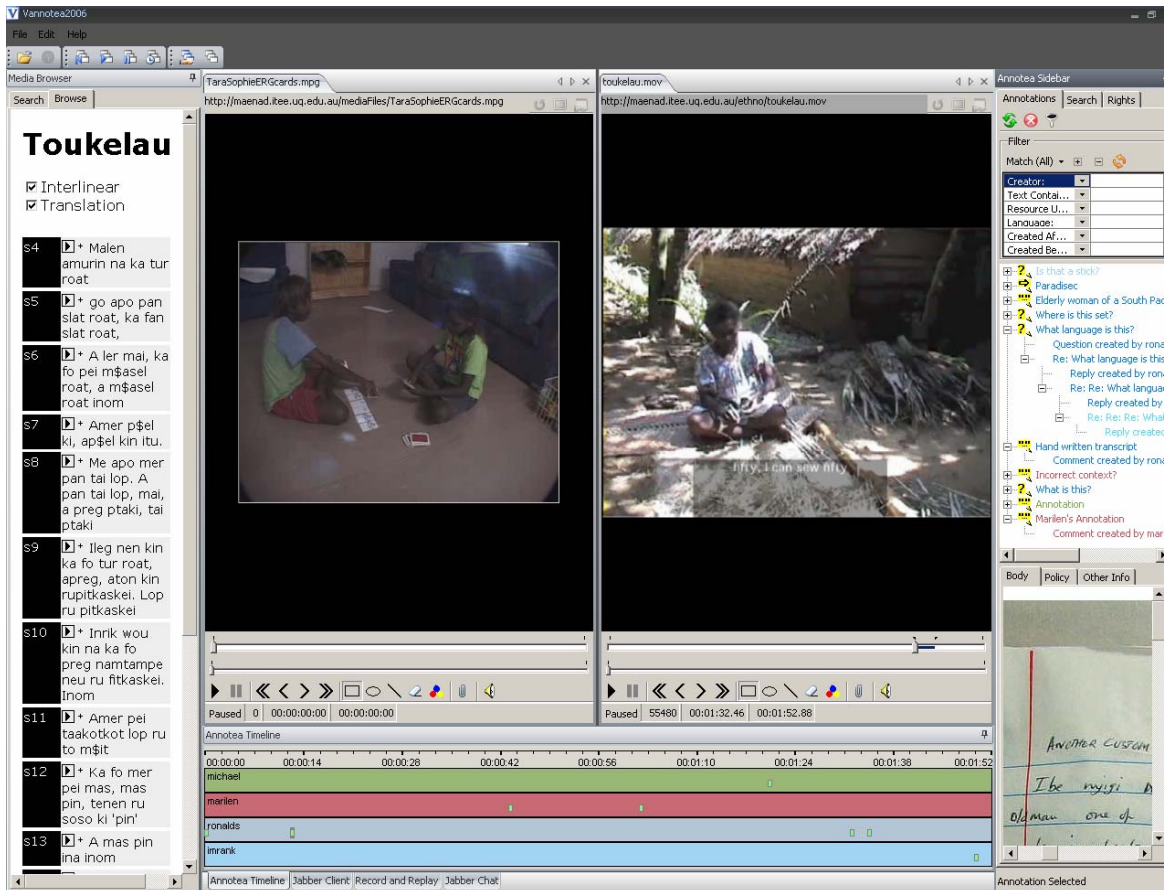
Vannotea2006

File Edit Help

Media Browser

Search Browse

Toukelau

☑ Interlinear
☑ Translation

| s4 | + Malen amurin na ka tur roat |
|---|---|
| s5 | + go apo pan slat roat, ka fan slat roat, |
| s6 | + A ler mai, ka fo pei m$asel roat, a m$asel roat inom |
| s7 | + Amer p$el ki, ap$el kin itu. |
| s8 | + Me apo mer pan tai lop. A pan tai lop, mai, a preg ptaki, tai ptaki |
| s9 | + Ileg nen kin ka fo tur roat, apreg, aton kin rupitkaskei. Lop ru pitkaskei |
| s10 | + Inrik wou kin na ka fo preg namtampe neu ru fitkaskei. Inom |
| s11 | + Amer pei taakotkot lop ru to m$it |
| s12 | + Ka fo mer pei mas, mas pin, tenen ru soso ki 'pin' |
| s13 | + A mas pin ina inom |

TaraSophieERGcards.mpg

http://maenad.itee.uq.edu.au/mediaFiles/TaraSophieERGcards.mpg

Paused 0 00:00:00:00 00:00:00:00

toukelau.mov

http://maenad.itee.uq.edu.au/ethno/toukelau.mov

fifty, I can sew fifty

Paused 55480 00:01:32.46 00:01:52.88

Annotea Sidebar

Annotations Search Rights

Filter

Match (All)

Creator:
Text Contai...
Resource U...
Language:
Created Af...
Created Be...

Is that a stick?
Paradisec
Elderly woman of a South Pac
Where is this set?
What language is this?
Question created by rona
Re: What language is this
Reply created by rona
Re: Re: What langua
Reply created by
Re: Re: Re: Wha
Reply created
Hand written transcript
Comment created by rona
Incorrect context?
What is this?
Annotation
Marilen's Annotation
Comment created by mar

Body Policy Other Info

Another Custom
I be nyiji
o/a man one of

Annotea Timeline

00:00:00 00:00:14 00:00:28 00:00:42 00:00:56 00:01:10 00:01:24 00:01:38 00:01:52

michael
marilen
ronalds
imrank

Annotea Timeline Jabber Client Record and Replay Jabber Chat

Annotation Selected